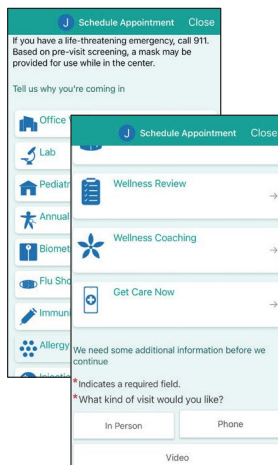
J Schedule Appointment Close

If you have a life-threatening emergency, call 911. Based on pre-visit screening, a mask may be provided for use while in the center.

Tell us why you're coming in

Office

Lab

Pediatr

Annual

Biomet

Flu Sho

Immun

Allergy

J Schedule Appointment Close

Wellness Review →

Wellness Coaching →

Get Care Now →

We need some additional information before we continue

*Indicates a required field.

*What kind of visit would you like?

In Person

Phone

Video